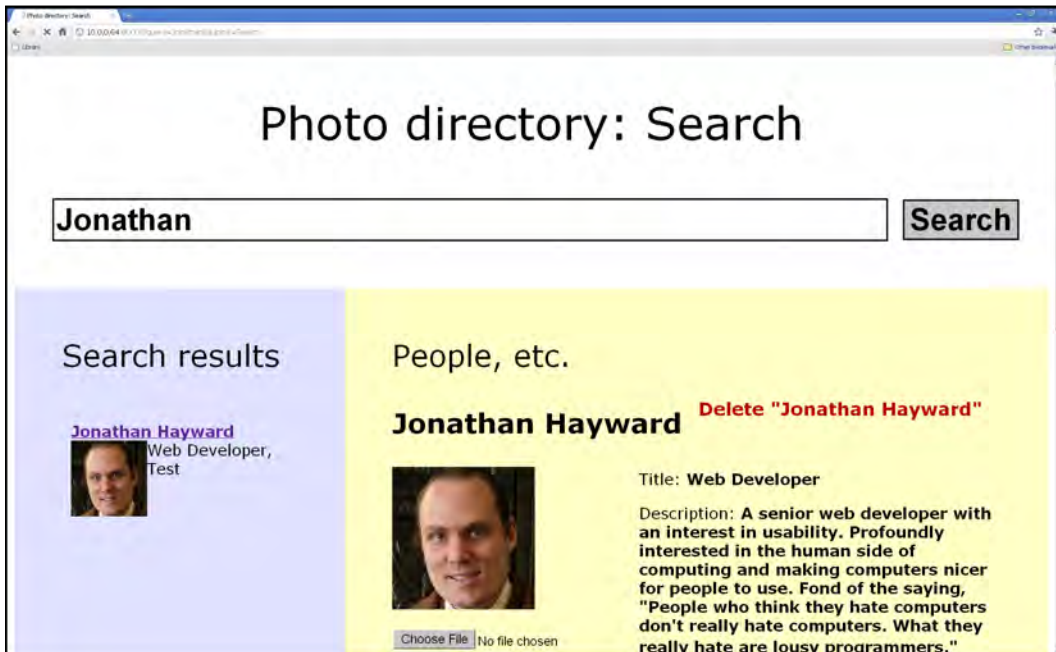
Photo directory: Search

10.0.0.64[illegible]

Photo directory: Search

Jonathan

Search

Search results

Jonathan Hayward

Web Developer, Test

People, etc.

Jonathan Hayward

Delete "Jonathan Hayward"

Title: Web Developer

Description: A senior web developer with an interest in usability. Profoundly interested in the human side of computing and making computers nicer for people to use. Fond of the saying, "People who think they hate computers don't really hate computers. What they really hate are lousy programmers."

Choose File No file chosen